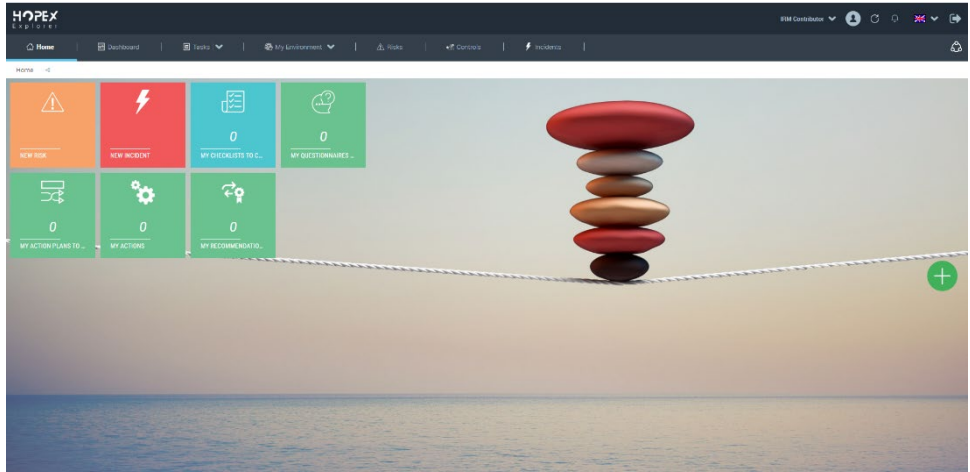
HOPEX Explorer

RIM Contributor

Home | Dashboard | Tasks | My Environment | Risks | Controls | Incidents

Home

NEW RISK

NEW INCIDENT

0
MY CHECKLISTS TO C...

0
MY QUESTIONNAIRES ...

0
MY ACTION PLANS TO ...

0
MY ACTIONS

0
MY RECOMMENDATIO...